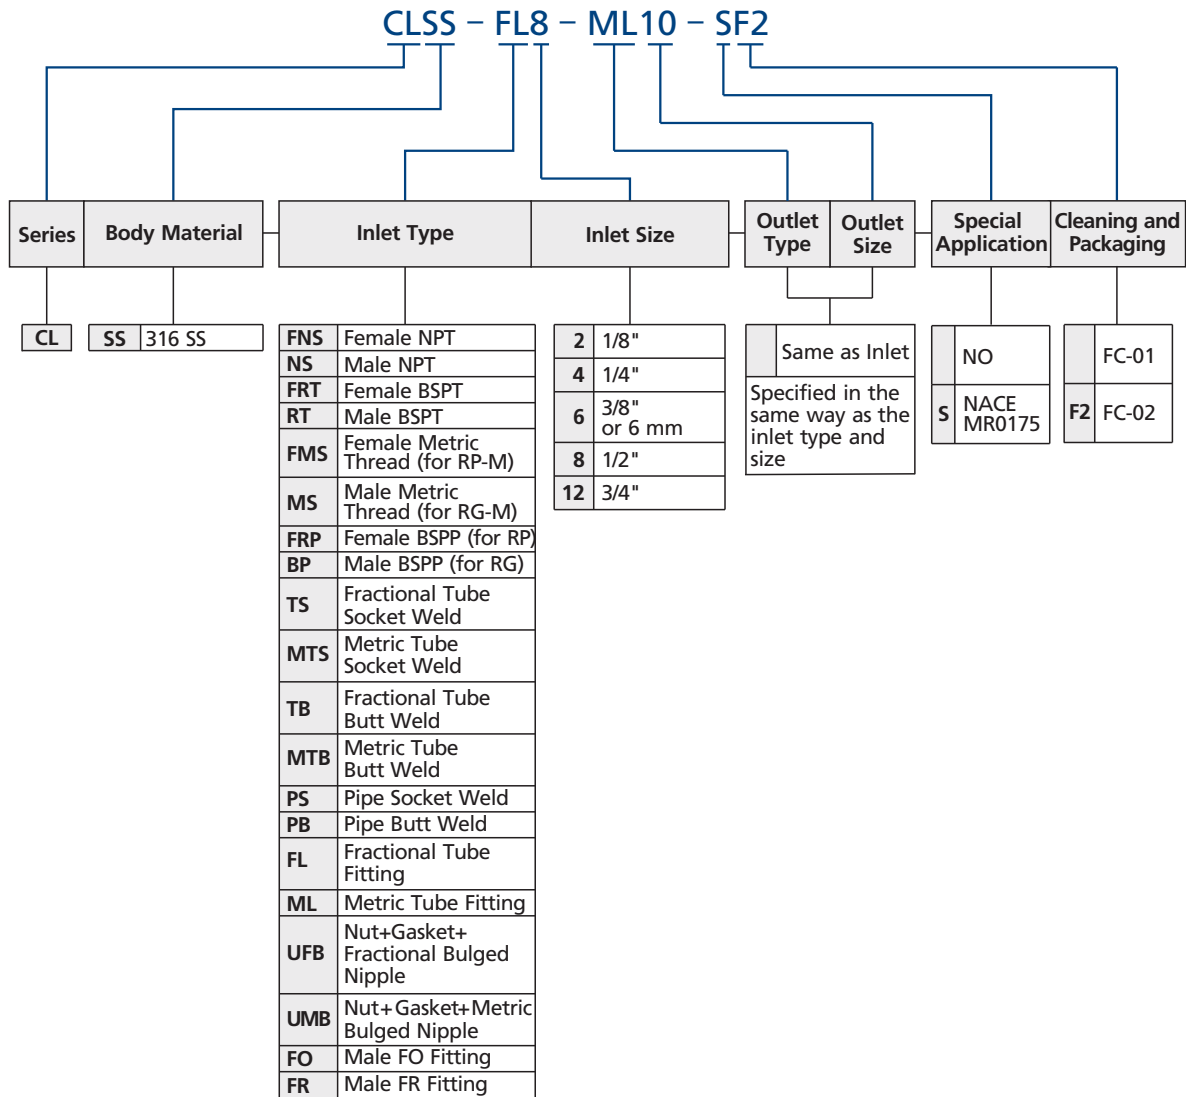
CLSS – FL8 – ML10 – SF2

| Series | Body Material | Inlet Type | Inlet Size | Outlet Type | Outlet Size | Special Application | Cleaning and Packaging |
|---|---|---|---|---|---|---|---|

| CL |

| SS | 316 SS |
|---|---|

| FNS | Female NPT |
|---|---|
| NS | Male NPT |
| FRT | Female BSPT |
| RT | Male BSPT |
| FMS | Female Metric Thread (for RP-M) |
| MS | Male Metric Thread (for RG-M) |
| FRP | Female BSPP (for RP) |
| BP | Male BSPP (for RG) |
| TS | Fractional Tube Socket Weld |
| MTS | Metric Tube Socket Weld |
| TB | Fractional Tube Butt Weld |
| MTB | Metric Tube Butt Weld |
| PS | Pipe Socket Weld |
| PB | Pipe Butt Weld |
| FL | Fractional Tube Fitting |
| ML | Metric Tube Fitting |
| UFB | Nut+Gasket+ Fractional Bulged Nipple |
| UMB | Nut+Gasket+Metric Bulged Nipple |
| FO | Male FO Fitting |
| FR | Male FR Fitting |

| 2 | 1/8" |
|---|---|
| 4 | 1/4" |
| 6 | 3/8" or 6 mm |
| 8 | 1/2" |
| 12 | 3/4" |

| | Same as Inlet |
|---|---|

Specified in the same way as the inlet type and size

| | NO |
|---|---|
| S | NACE MR0175 |

| | FC-01 |
|---|---|
| F2 | FC-02 |